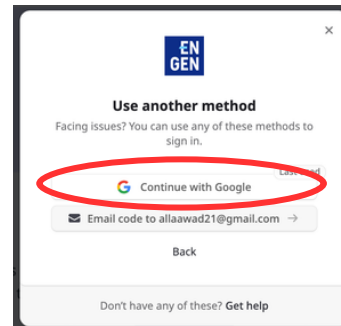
×

EN
GEN

Use another method

Facing issues? You can use any of these methods to sign in.

Last used

G Continue with Google

Email code to allaawad21@gmail.com →

Back

Don't have any of these? Get help